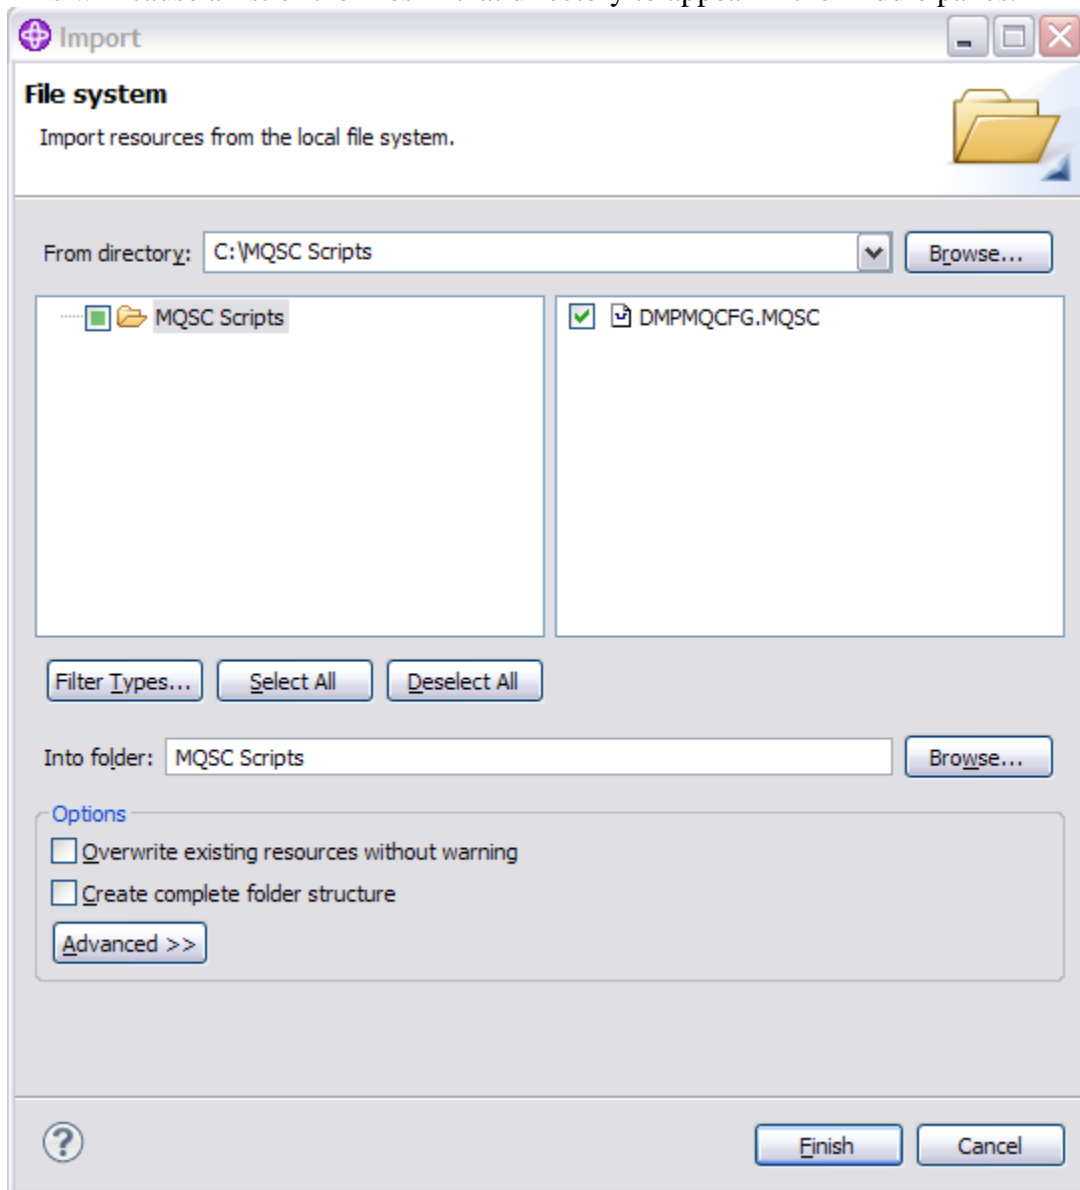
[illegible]

Import

File system

Import resources from the local file system.

From directory: C:\MQSC Scripts

Browse...

MQSC Scripts

DMPMQCFG.MQSC

Filter Types...

Select All

Deselect All

Into folder: MQSC Scripts

Browse...

Options

Overwrite existing resources without warning

Create complete folder structure

Advanced >>

Finish

Cancel